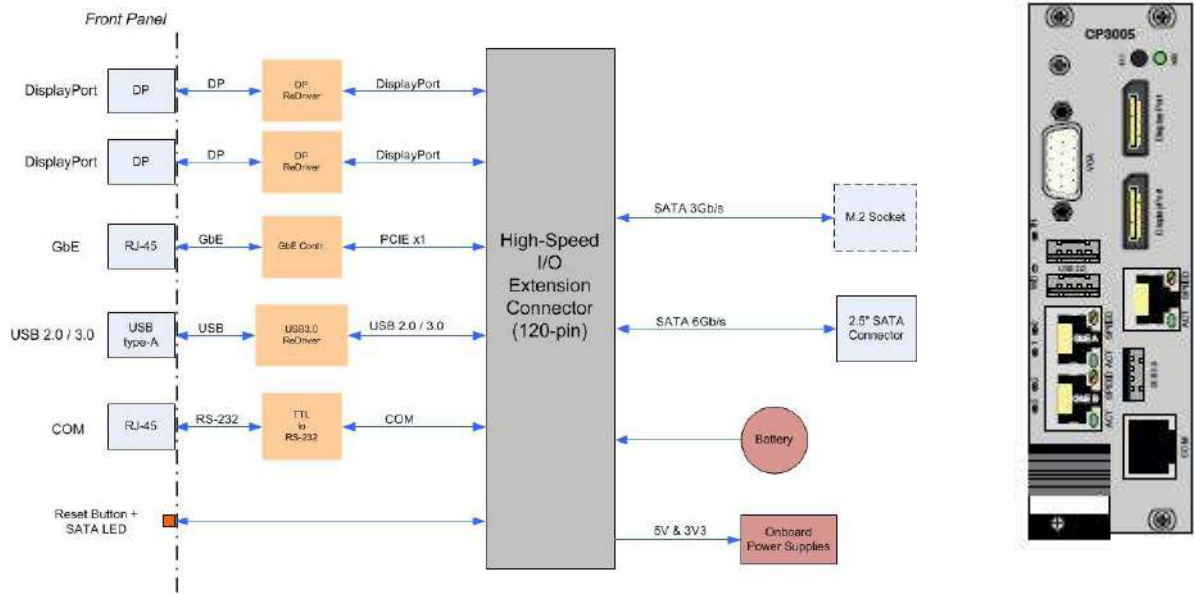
Front Panel

DisplayPort
DP
DP
DP ReDriver
DisplayPort

DisplayPort
DP
DP
DP ReDriver
DisplayPort

GbE
RJ-45
GbE
GbE Contr.
PCIE x1

USB 2.0 / 3.0
USB type-A
USB
USB3.0 ReDriver
USB 2.0 / 3.0

COM
RJ-45
RS-232
TTL to RS-232
COM

Reset Button + SATA LED

High-Speed I/O Extension Connector (120-pin)

SATA 3Gb/s
M.2 Socket

SATA 6Gb/s
2.5" SATA Connector

Battery

5V & 3V3
Onboard Power Supplies

CP3005
VGA
DisplayPort
DisplayPort
USB 3.0
SPEED
ACT
SPEED
ACT
SPEED
ACT
COM